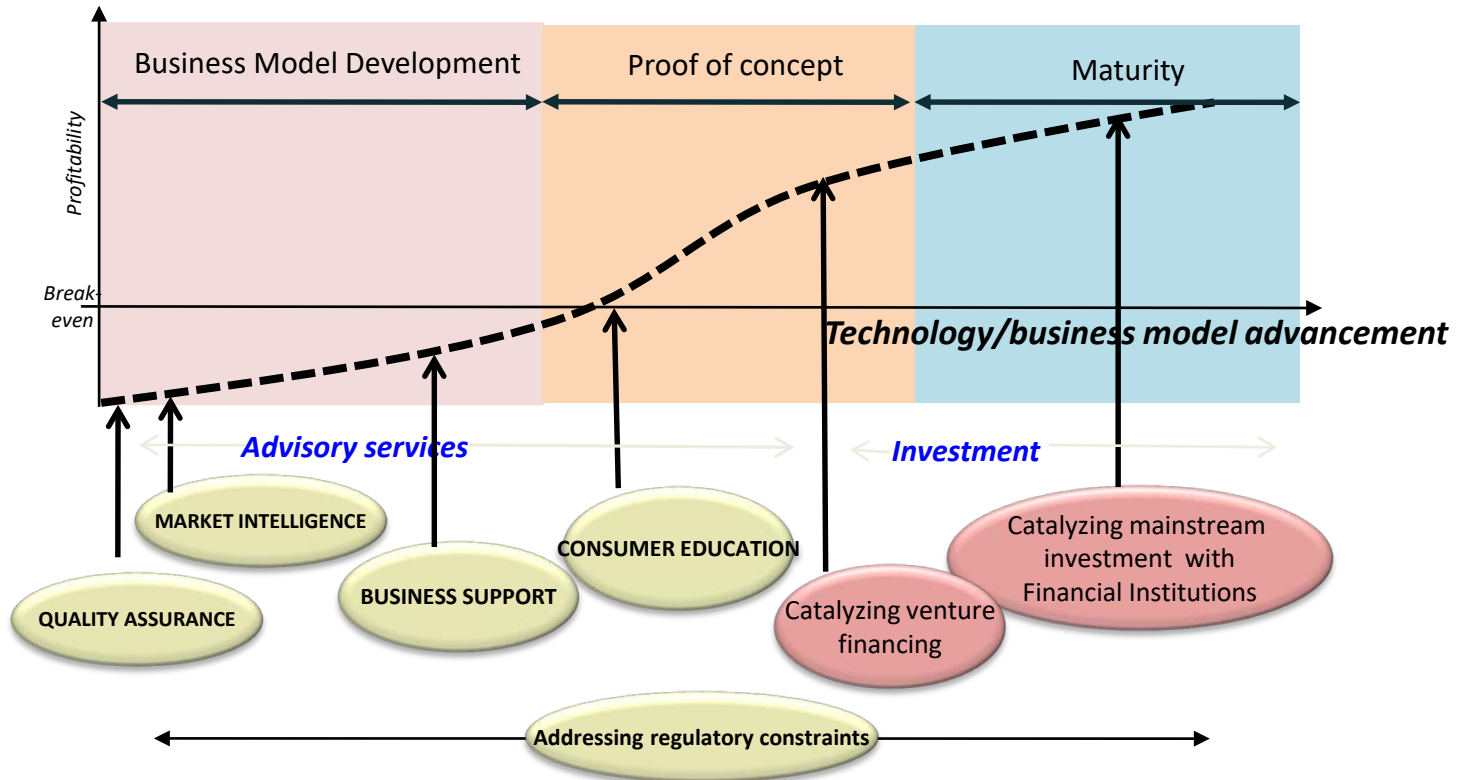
Business Model Development

Proof of concept

Maturity

Profitability

Break-even

Technology/business model advancement

Advisory services

Investment

MARKET INTELLIGENCE

QUALITY ASSURANCE

BUSINESS SUPPORT

CONSUMER EDUCATION

Catalyzing venture financing

Catalyzing mainstream investment with Financial Institutions

Addressing regulatory constraints